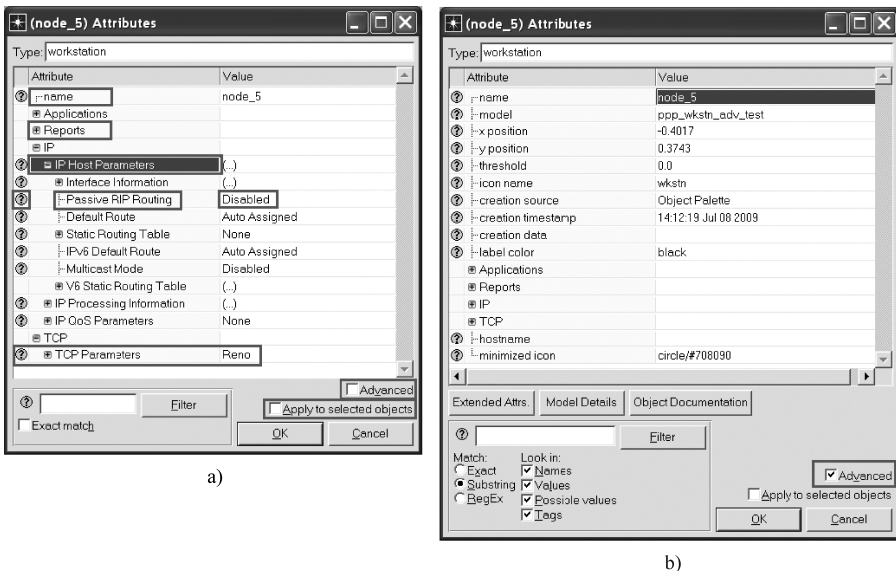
(node_5) Attributes

Type: workstation

| Attribute | Value |
|---|---|
| name | node_5 |
| Applications | |
| Reports | |
| IP | |
| IP Host Parameters | (...) |
| Interface Information | (...) |
| Passive RIP Routing | Disabled |
| Default Route | Auto Assigned |
| Static Routing Table | None |
| IPv6 Default Route | Auto Assigned |
| Multicast Mode | Disabled |
| V6 Static Routing Table | (...) |
| IP Processing Information | (...) |
| IP QoS Parameters | None |
| TCP | |
| TCP Parameters | Reno |

Advanced

Filter

Apply to selected objects

Exact match

OK

Cancel

a)

(node_5) Attributes

Type: workstation

| Attribute | Value |
|---|---|
| name | node_5 |
| model | ppp_wkstn_adv_test |
| x position | -0.4017 |
| y position | 0.3743 |
| threshold | 0.0 |
| icon name | wkstn |
| creation source | Object Palette |
| creation timestamp | 14:12:19 Jul 08 2009 |
| creation data | |
| label color | black |
| Applications | |
| Reports | |
| IP | |
| TCP | |
| hostname | |
| minimized icon | circle/#708090 |

Extended Attrs.

Model Details

Object Documentation

Filter

Match:
Exact
Substring
RegEx

Look in:
Names
Values
Possible values
Tags

Advanced

Apply to selected objects

OK

Cancel

b)